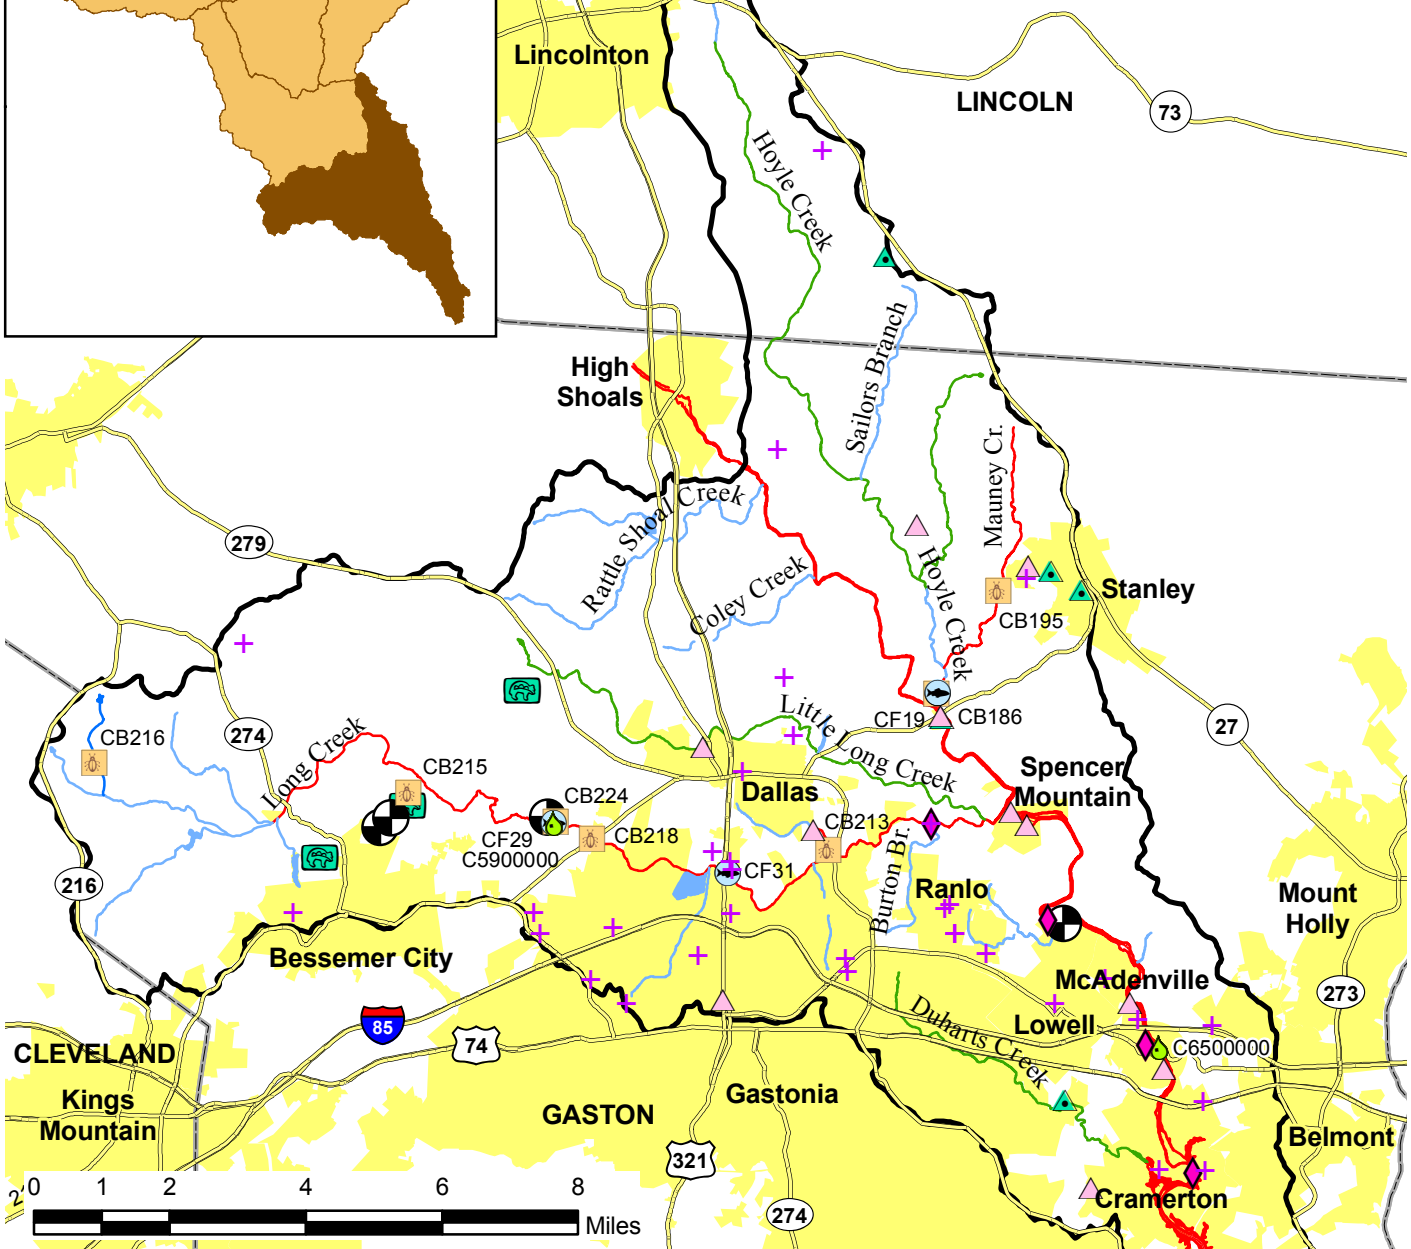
Lincolnton
LINCOLN
73
Hoyle Creek
Sailors Branch
High Shoals
Mauney Cr.
Rattle Shoal Creek
Coley Creek
Hoyle Creek
279
CB195
Stanley
Little Long Creek
CF19
CB186
27
CB216
274
Long Creek
CB215
Spencer Mountain
CB224
Dallas
CF29
C5900000
CB218
CB213
Burton Br.
CF31
216
Ranlo
Mount Holly
Bessemer City
McAdenville
273
85
Duharts Creek
Lowell
C6500000
74
CLEVELAND
Kings Mountain
GASTON
Gastonia
Belmont
321
Cramerton
0
1
2
4
6
8
Miles
274